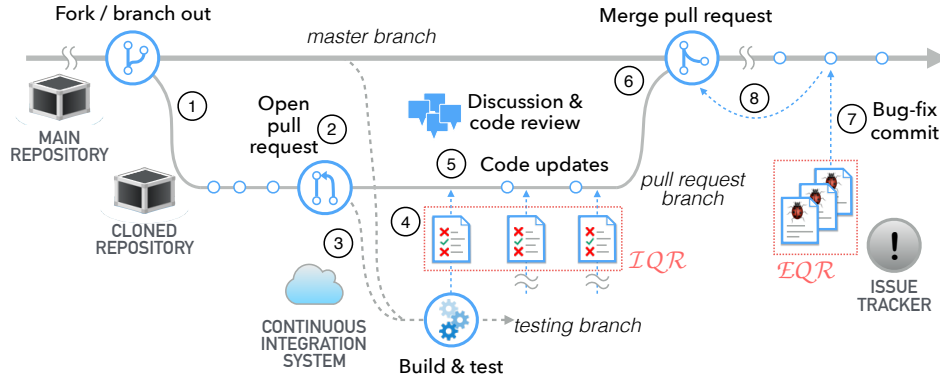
Fork / branch out

master branch

Merge pull request

MAIN REPOSITORY

1

Open pull request

2

Discussion & code review

6

8

7

Bug-fix commit

5

Code updates

pull request branch

CLONED REPOSITORY

3

4

$\mathcal{IQR}$

$\mathcal{EQR}$

ISSUE TRACKER

CONTINUOUS INTEGRATION SYSTEM

testing branch

Build & test